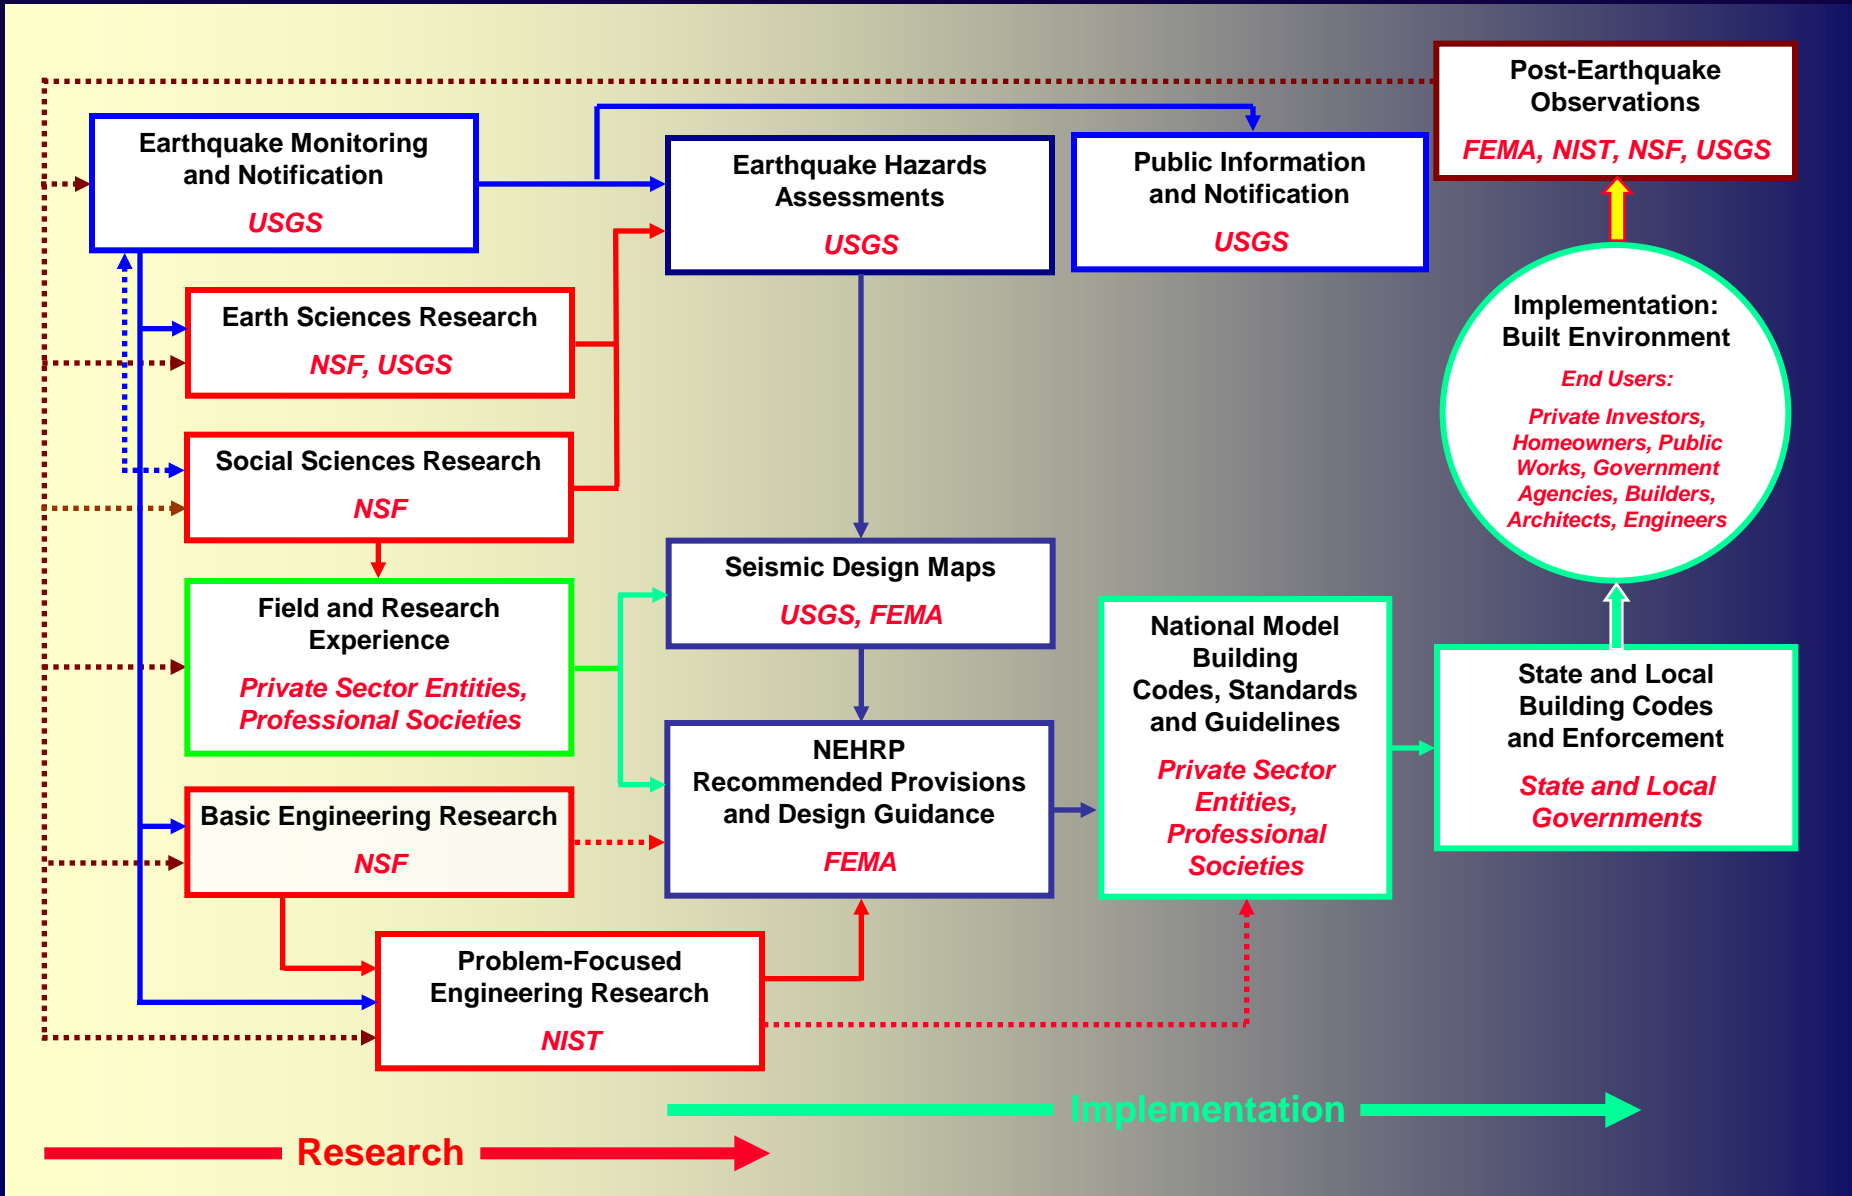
Earthquake Monitoring and Notification
USGS

Earthquake Hazards Assessments
USGS

Public Information and Notification
USGS

Post-Earthquake Observations
FEMA, NIST, NSF, USGS

Earth Sciences Research
NSF, USGS

Social Sciences Research
NSF

Implementation: Built Environment
End Users:
Private Investors, Homeowners, Public Works, Government Agencies, Builders, Architects, Engineers

Field and Research Experience
Private Sector Entities, Professional Societies

Seismic Design Maps
USGS, FEMA

National Model Building Codes, Standards and Guidelines
Private Sector Entities, Professional Societies

State and Local Building Codes and Enforcement
State and Local Governments

NEHRP Recommended Provisions and Design Guidance
FEMA

Basic Engineering Research
NSF

Problem-Focused Engineering Research
NIST

Implementation

Research